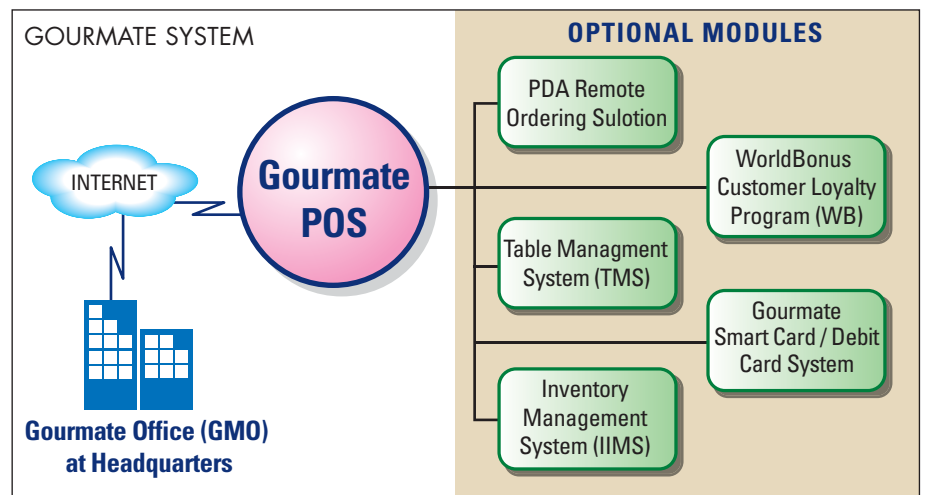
GOURMATE SYSTEM

INTERNET

Gourmate POS

Gourmate Office (GMO) at Headquarters

OPTIONAL MODULES

PDA Remote Ordering Sulotion

WorldBonus Customer Loyalty Program (WB)

Table Managment System (TMS)

Gourmate Smart Card / Debit Card System

Inventory Management System (IIMS)